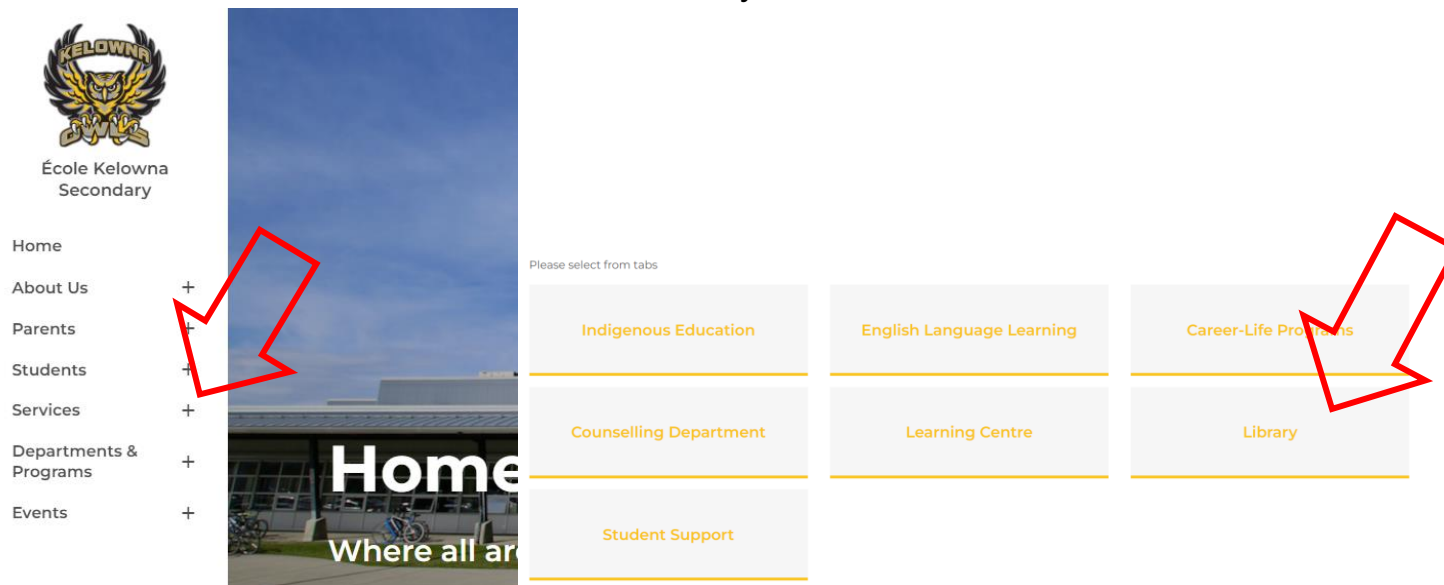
KELOWNA
OWLS

École Kelowna Secondary

Home
About Us +
Parents +
Students +
Services +
Departments & Programs +
Events +

Home
Where all ar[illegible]

Please select from tabs

Indigenous Education
English Language Learning
Career-Life Pro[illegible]ams
Counselling Department
Learning Centre
Library
Student Support